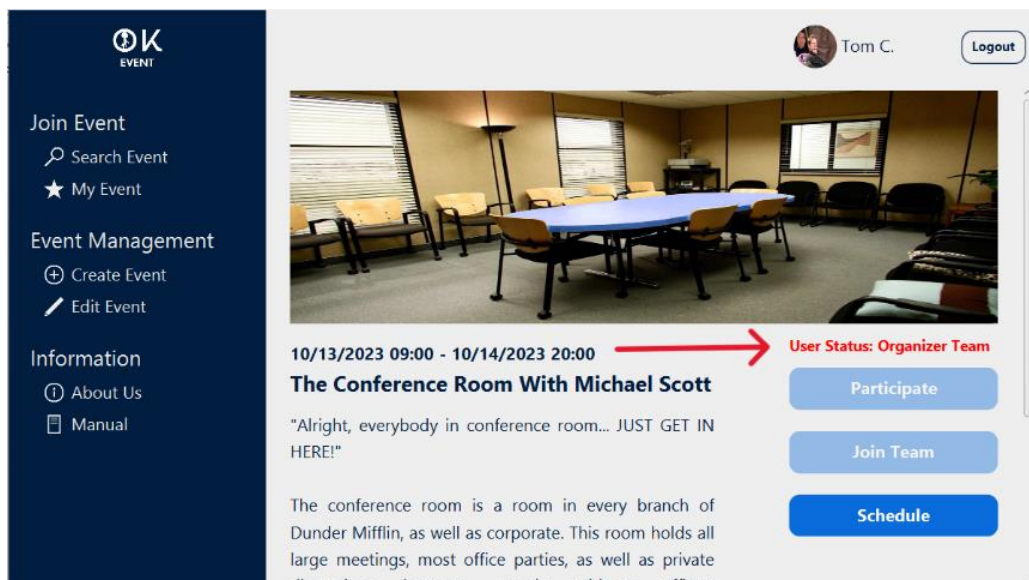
OK
EVENT

Join Event
Search Event
My Event

Event Management
Create Event
Edit Event

Information
About Us
Manual

Tom C.
Logout

10/13/2023 09:00 - 10/14/2023 20:00
User Status: Organizer Team

The Conference Room With Michael Scott

"Alright, everybody in conference room... JUST GET IN HERE!"

The conference room is a room in every branch of Dunder Mifflin, as well as corporate. This room holds all large meetings, most office parties, as well as private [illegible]

Participate
Join Team
Schedule